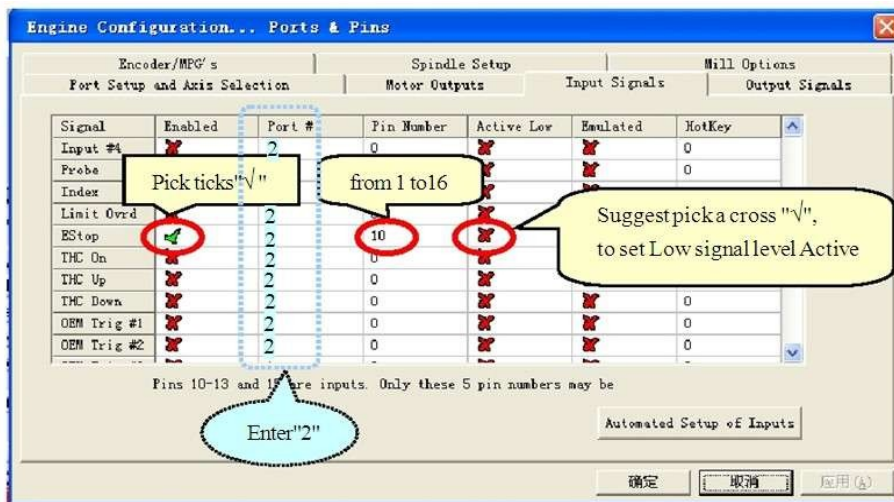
Engine Configuration... Ports & Pins

Encoder/MPG's | Spindle Setup | Mill Options
Port Setup and Axis Selection | Motor Outputs | Input Signals | Output Signals

| Signal | Enabled | Port # | Pin Number | Active Low | Emulated | HotKey |
|---|---|---|---|---|---|---|
| Input #4 | ✗ | 2 | 0 | ✗ | ✗ | 0 |
| Probe | | | | | ✗ | 0 |
| Index | | | | | | |
| Limit Ovrd | | 2 | | ✗ | | |
| EStop | ✓ | 2 | 10 | ✗ | | |
| THC On | ✗ | 2 | 0 | ✗ | | |
| THC Up | ✗ | 2 | 0 | ✗ | | |
| THC Down | ✗ | 2 | 0 | ✗ | ✗ | 0 |
| OEM Trig #1 | ✗ | 2 | 0 | ✗ | ✗ | 0 |
| OEM Trig #2 | ✗ | 2 | 0 | ✗ | ✗ | 0 |

Pick ticks"√"

from 1 to16

Suggest pick a cross "√", to set Low signal level Active

Pins 10-13 and 15 are inputs. Only these 5 pin numbers may be

Enter"2"

Automated Setup of Inputs

确定 取消 应用(A)